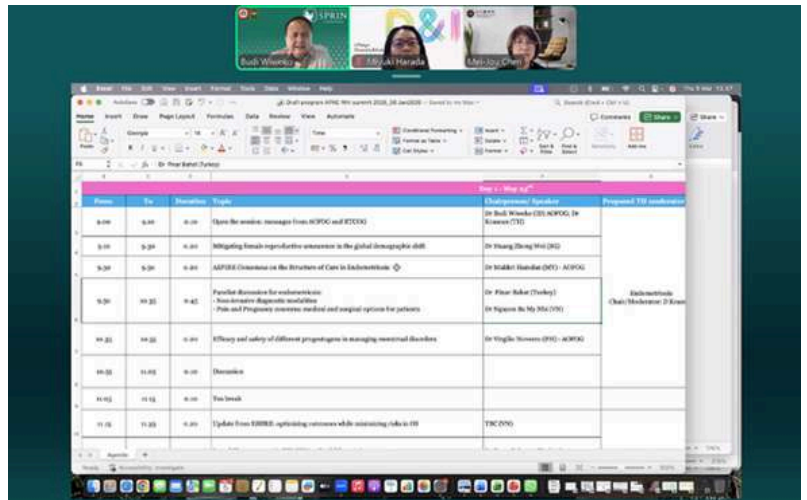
Budi Wiweko
Miyuki Harada
Mei-Jou Chen
SPRIN

Draft program AFNG 9th summit 2026_08 Jan2026

Home Insert Draw Page Layout Formulas Data Review View Automate

Comments Share

Day 1 – May 29th

| From | To | Duration | Topic | Chairperson/ Speaker | Proposed TH moderator |
|---|---|---|---|---|---|
| 9.00 | 9.10 | 0.10 | Open the session: messages from AOFOG and RTCOG | Dr Budi Wiweko (ID) AOFOG; Dr Krasean (TH) | |
| 9.10 | 9.30 | 0.20 | Mitigating female reproductive senescence in the global demographic shift | Dr Huang Zheng Wei (SG) | |
| 9.30 | 9.50 | 0.20 | ASPIRE Consensus on the Structure of Care in Endometriosis | Dr Mukhri Hamdan (MY) - AOFOG | |
| 9.50 | 10.35 | 0.45 | Parallel discussion for endometriosis: - Non-invasive diagnostic modalities - Pain and Pregnancy outcome: medical and surgical options for patients | Dr Pinar Bakat (Turkey) Dr Nguyen Ba My Nhi (VN) | Endometriosis Chair/Moderator: D Krasea |
| 10.35 | 10.55 | 0.20 | Efficacy and safety of different progestogens in managing menstrual disorders | Dr Virgilio Novero (PH) - AOFOG | |
| 10.55 | 11.05 | 0.10 | Discussion | | |
| 11.05 | 11.15 | 0.10 | Tea break | | |
| 11.15 | 11.35 | 0.20 | Update from ESHRE: optimizing outcomes while minimizing risks in OH | TBC (VN) | |

Agenda